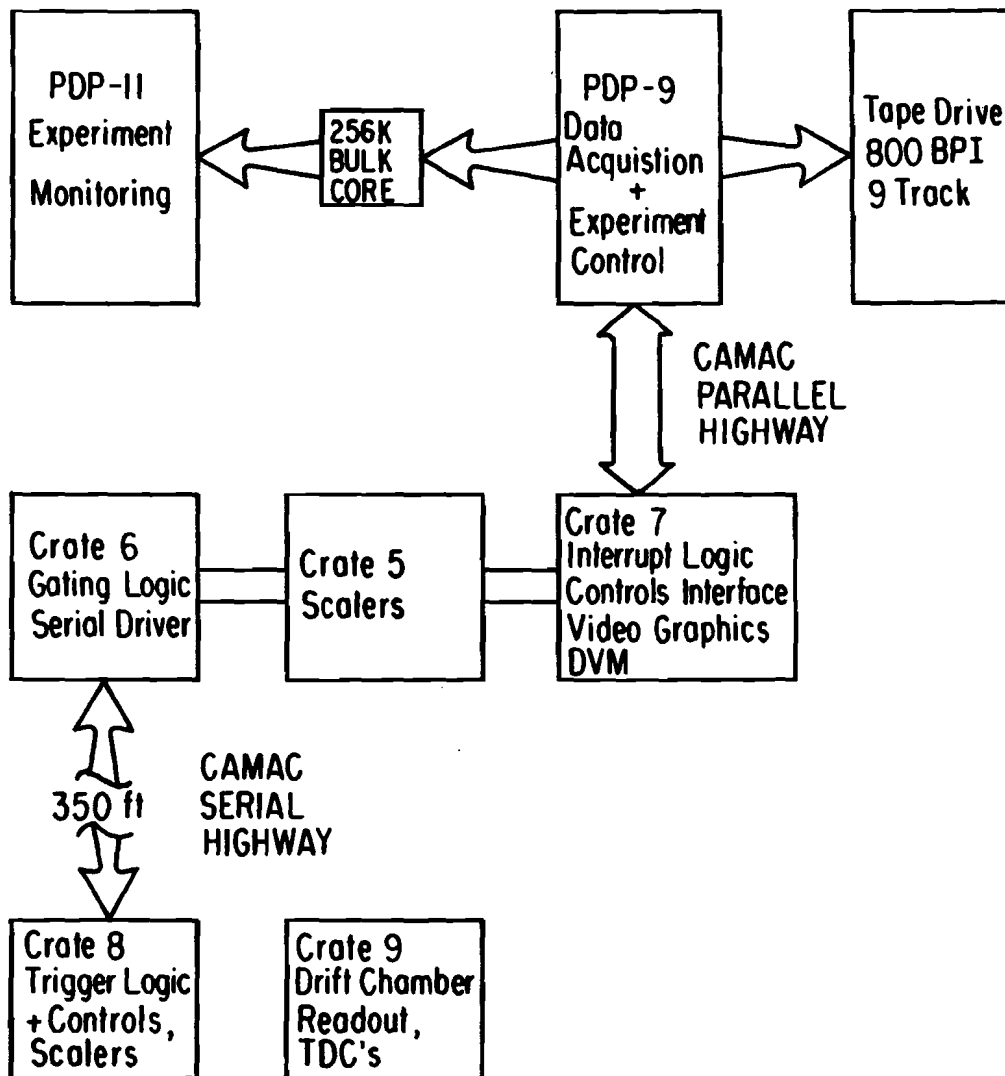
PDP-11
Experiment
Monitoring

256K
BULK
CORE

PDP-9
Data
Acquistion
+
Experiment
Control

Tape Drive
800 BPI
9 Track

CAMAC
PARALLEL
HIGHWAY

Crate 6
Gating Logic
Serial Driver

Crate 5
Scalers

Crate 7
Interrupt Logic
Controls Interface
Video Graphics
DVM

350 ft

CAMAC
SERIAL
HIGHWAY

Crate 8
Trigger Logic
+ Controls,
Scalers

Crate 9
Drift Chamber
Readout,
TDC's